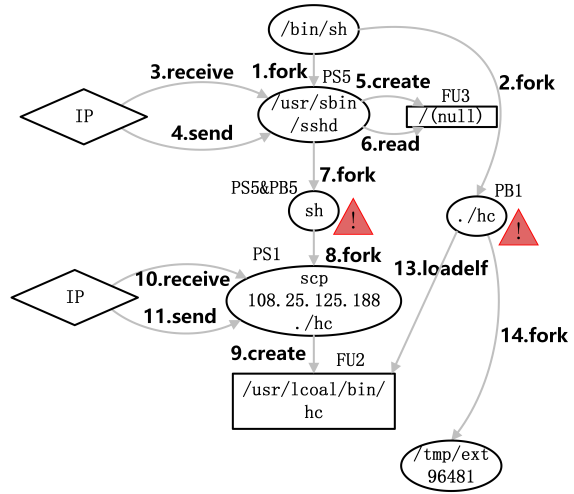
/bin/sh

1.fork

PS5

2.fork

3.receive

5.create

FU3

IP

/usr/sbin
/sshd

/(null)

4.send

6.read

7.fork

PS5&PB5

PB1

sh

!

./hc

!

PS1

8.fork

IP

10.receive

scp
108.25.125.188
./hc

13.loadelf

11.send

14.fork

9.create

FU2

/usr/lcoal/bin/
hc

/tmp/ext
96481